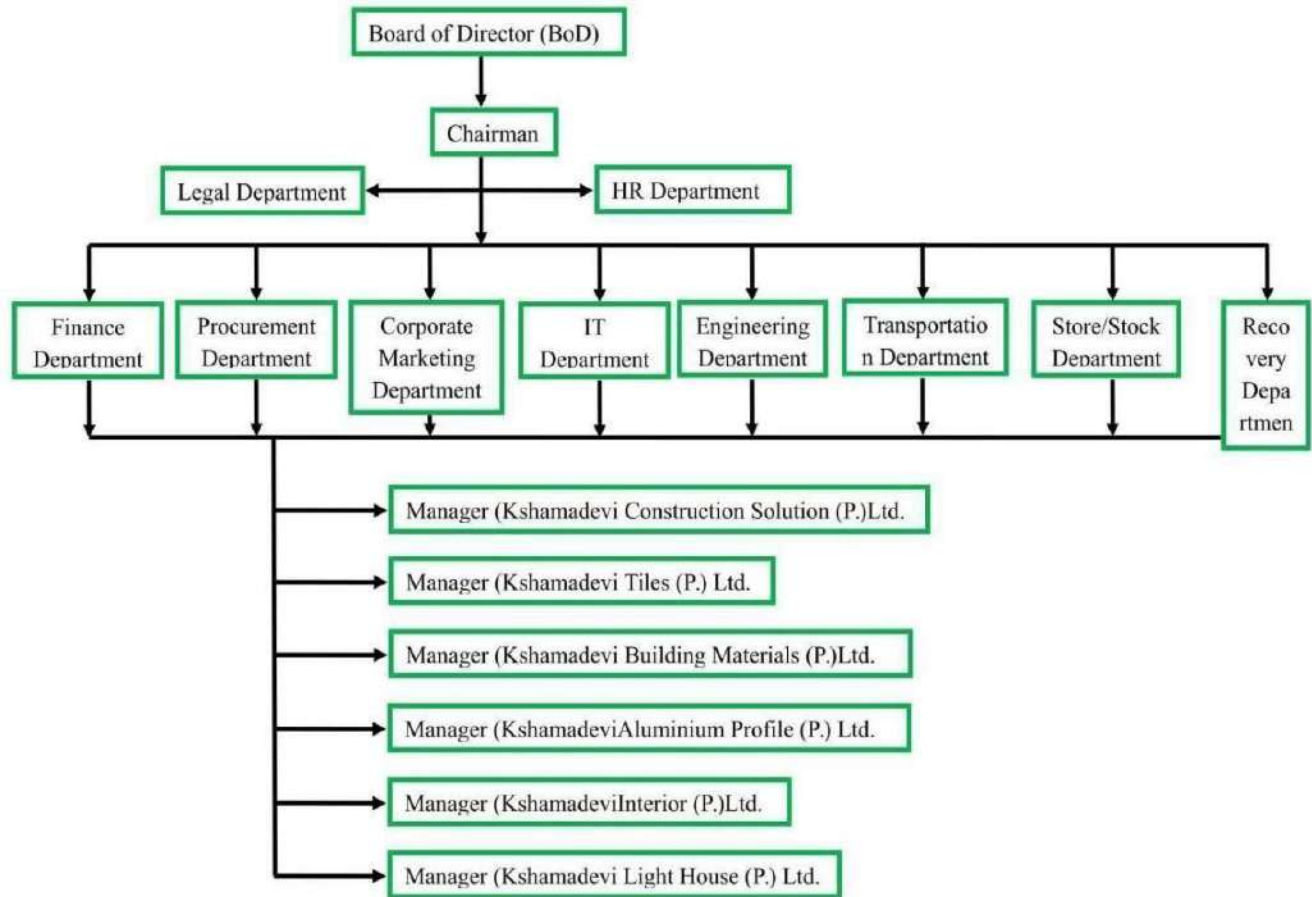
Board of Director (BoD)

Chairman

Legal Department

HR Department

Finance Department

Procurement Department

Corporate Marketing Department

IT Department

Engineering Department

Transportatio n Department

Store/Stock Department

Reco very Depa rtmen

Manager (Kshamadevi Construction Solution (P.)Ltd.

Manager (Kshamadevi Tiles (P.) Ltd.

Manager (Kshamadevi Building Materials (P.)Ltd.

Manager (KshamadeviAluminium Profile (P.) Ltd.

Manager (KshamadeviInterior (P.)Ltd.

Manager (Kshamadevi Light House (P.) Ltd.